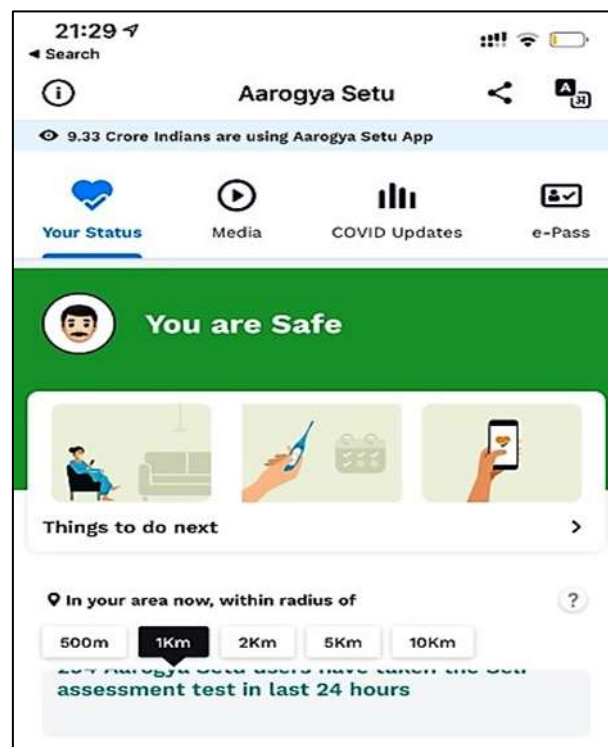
21:29
◂ Search

Aarogya Setu

9.33 Crore Indians are using Aarogya Setu App

Your Status
Media
COVID Updates
e-Pass

You are Safe

Things to do next
>

In your area now, within radius of
?

500m
1Km
2Km
5Km
10Km

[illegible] Aarogya Setu users have taken the Self assessment test in last 24 hours